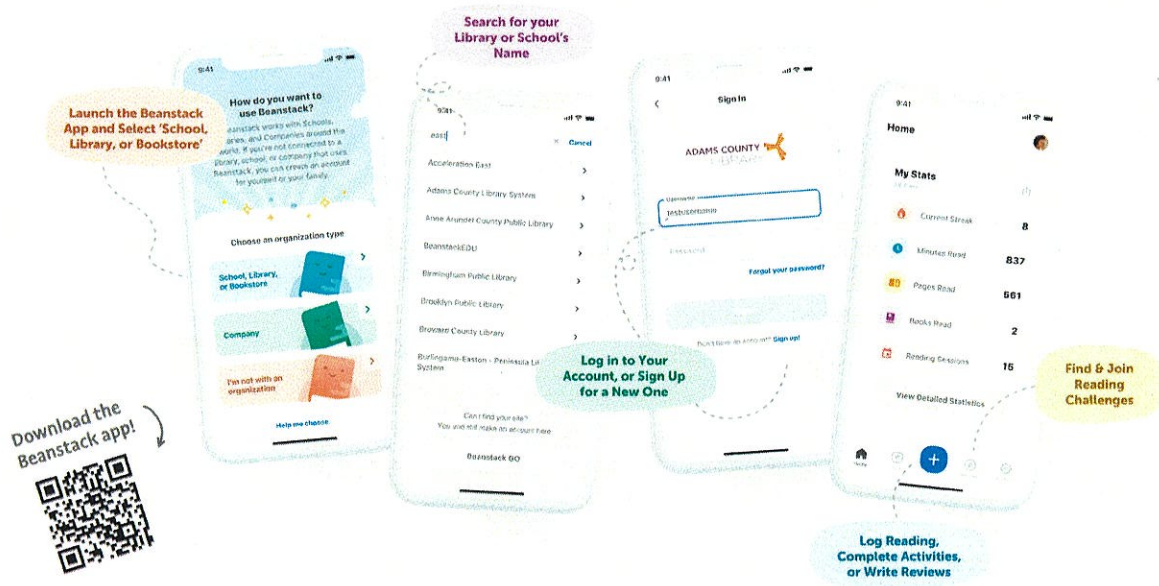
Launch the Beanstack App and Select 'School, Library, or Bookstore'

9:41

How do you want to use Beanstack?

Beanstack works with Schools, Libraries, and Companies around the world. If you're not connected to a library, school, or company that uses Beanstack, you can create an account for yourself or your family.

Choose an organization type

School, Library, or Bookstore

Company

I'm not with an organization

Help me choose

Download the Beanstack app!

Search for your Library or School's Name

9:41

east

Cancel

Acceleration East

Adams County Library System

Anne Arundel County Public Library

BeanstackEDU

Birmingham Public Library

Brooklyn Public Library

Brevard County Library

Burlingame-Easton - Peninsula Li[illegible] System

Can't find your site?
You can still make an account here

Beanstack GO

9:41

Sign In

ADAMS COUNTY LIBRARY

Username

testusername

Password

Forgot your password?

Don't have an account? Sign up!

Log in to Your Account, or Sign Up for a New One

9:41

Home

My Stats

Current Streak 8

Minutes Read 837

Pages Read 561

Books Read 2

Reading Sessions 15

View Detailed Statistics

Find & Join Reading Challenges

Log Reading, Complete Activities, or Write Reviews